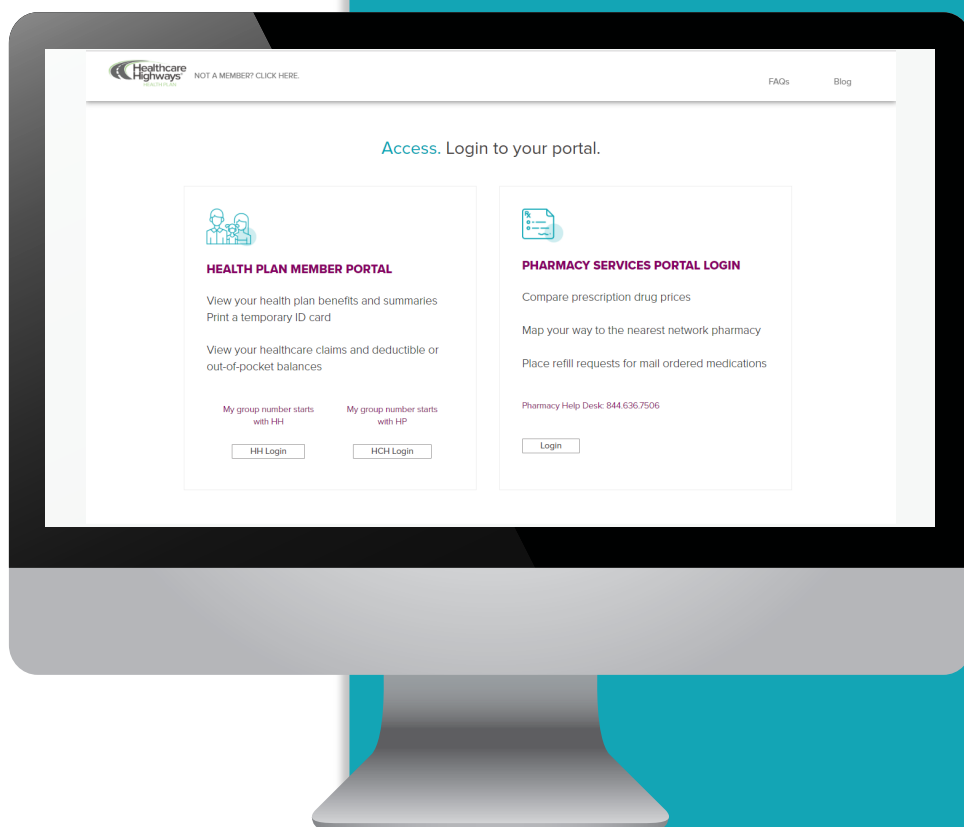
Healthcare Highways HEALTH PLAN NOT A MEMBER? CLICK HERE.

FAQs Blog

Access. Login to your portal.

HEALTH PLAN MEMBER PORTAL

View your health plan benefits and summaries
Print a temporary ID card

View your healthcare claims and deductible or out-of-pocket balances

My group number starts with HH

My group number starts with HP

HH Login

HCH Login

PHARMACY SERVICES PORTAL LOGIN

Compare prescription drug prices

Map your way to the nearest network pharmacy

Place refill requests for mail ordered medications

Pharmacy Help Desk: 844.636.7506

Login